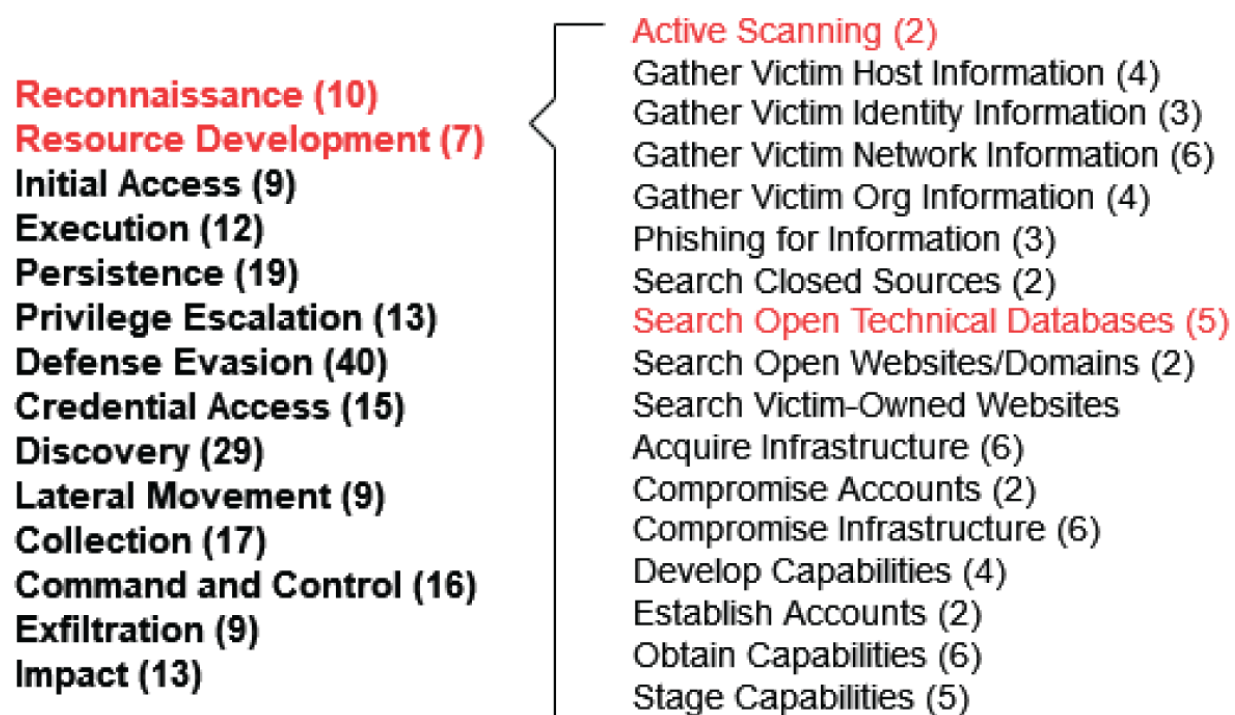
Reconnaissance (10)
Resource Development (7)
Initial Access (9)
Execution (12)
Persistence (19)
Privilege Escalation (13)
Defense Evasion (40)
Credential Access (15)
Discovery (29)
Lateral Movement (9)
Collection (17)
Command and Control (16)
Exfiltration (9)
Impact (13)

Active Scanning (2)
Gather Victim Host Information (4)
Gather Victim Identity Information (3)
Gather Victim Network Information (6)
Gather Victim Org Information (4)
Phishing for Information (3)
Search Closed Sources (2)
Search Open Technical Databases (5)
Search Open Websites/Domains (2)
Search Victim-Owned Websites
Acquire Infrastructure (6)
Compromise Accounts (2)
Compromise Infrastructure (6)
Develop Capabilities (4)
Establish Accounts (2)
Obtain Capabilities (6)
Stage Capabilities (5)